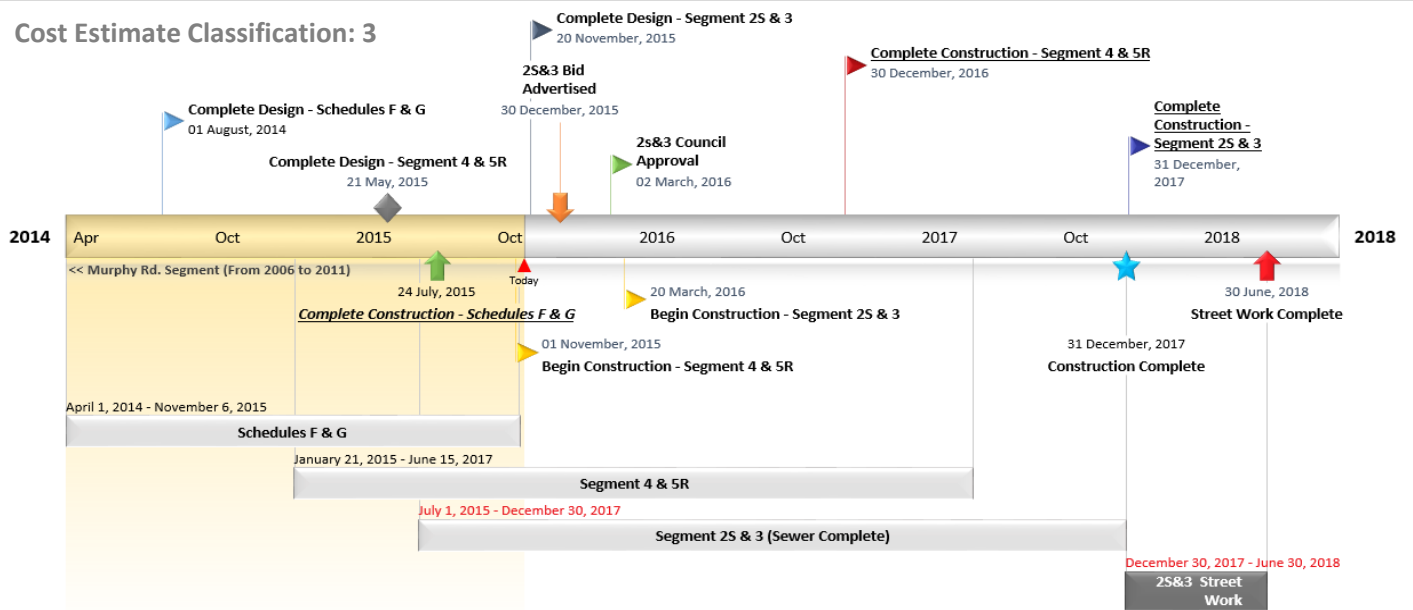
Cost Estimate Classification: 3

Complete Design - Segment 2S & 3
20 November, 2015

2S&3 Bid Advertised
30 December, 2015

Complete Construction - Segment 4 & 5R
30 December, 2016

Complete Design - Schedules F & G
01 August, 2014

Complete Design - Segment 4 & 5R
21 May, 2015

2s&3 Council Approval
02 March, 2016

Complete Construction - Segment 2S & 3
31 December, 2017

2014 Apr Oct 2015 Oct 2016 Oct 2017 Oct 2018 2018

<< Murphy Rd. Segment (From 2006 to 2011)

Today

24 July, 2015
Complete Construction - Schedules F & G

20 March, 2016
Begin Construction - Segment 2S & 3

30 June, 2018
Street Work Complete

01 November, 2015
Begin Construction - Segment 4 & 5R

31 December, 2017
Construction Complete

April 1, 2014 - November 6, 2015
Schedules F & G

January 21, 2015 - June 15, 2017
Segment 4 & 5R

July 1, 2015 - December 30, 2017
Segment 2S & 3 (Sewer Complete)

December 30, 2017 - June 30, 2018
2S&3 Street Work